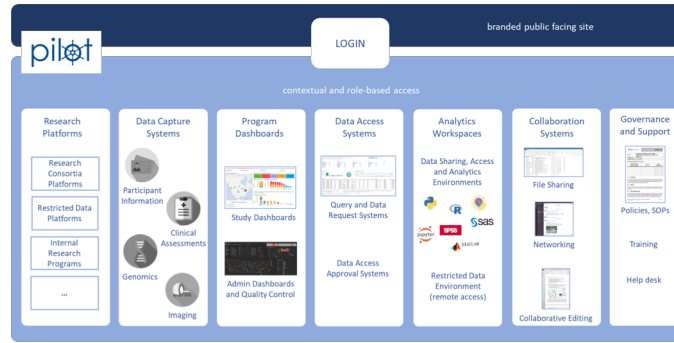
pilot

LOGIN

branded public facing site

contextual and role-based access

Research Platforms

Research Consortia Platforms

Restricted Data Platforms

Internal Research Programs

...

Data Capture Systems

Participant Information

Clinical Assessments

Genomics

Imaging

Program Dashboards

Study Dashboards

Admin Dashboards and Quality Control

Data Access Systems

Query and Data Request Systems

Data Access Approval Systems

Analytics Workspaces

Data Sharing, Access and Analytics Environments

R

sas

Jupyter

SPSS

MATLAB

Restricted Data Environment (remote access)

Collaboration Systems

File Sharing

Networking

Collaborative Editing

Governance and Support

Policies, SOPs

Training

Help desk